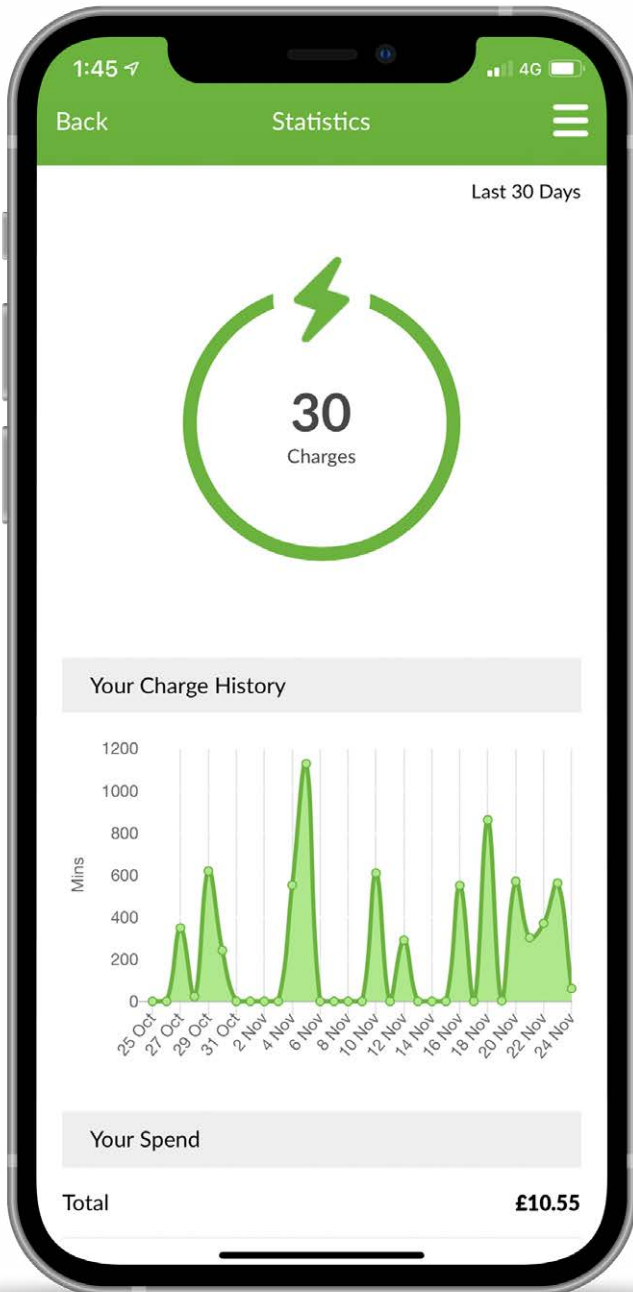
1:45
4G

Back Statistics

Last 30 Days

30
Charges

Your Charge History

1200
1000
800
600
400
200
0
Mins

25 Oct 27 Oct 29 Oct 31 Oct 2 Nov 4 Nov 6 Nov 8 Nov 10 Nov 12 Nov 14 Nov 16 Nov 18 Nov 20 Nov 22 Nov 24 Nov

Your Spend

Total £10.55